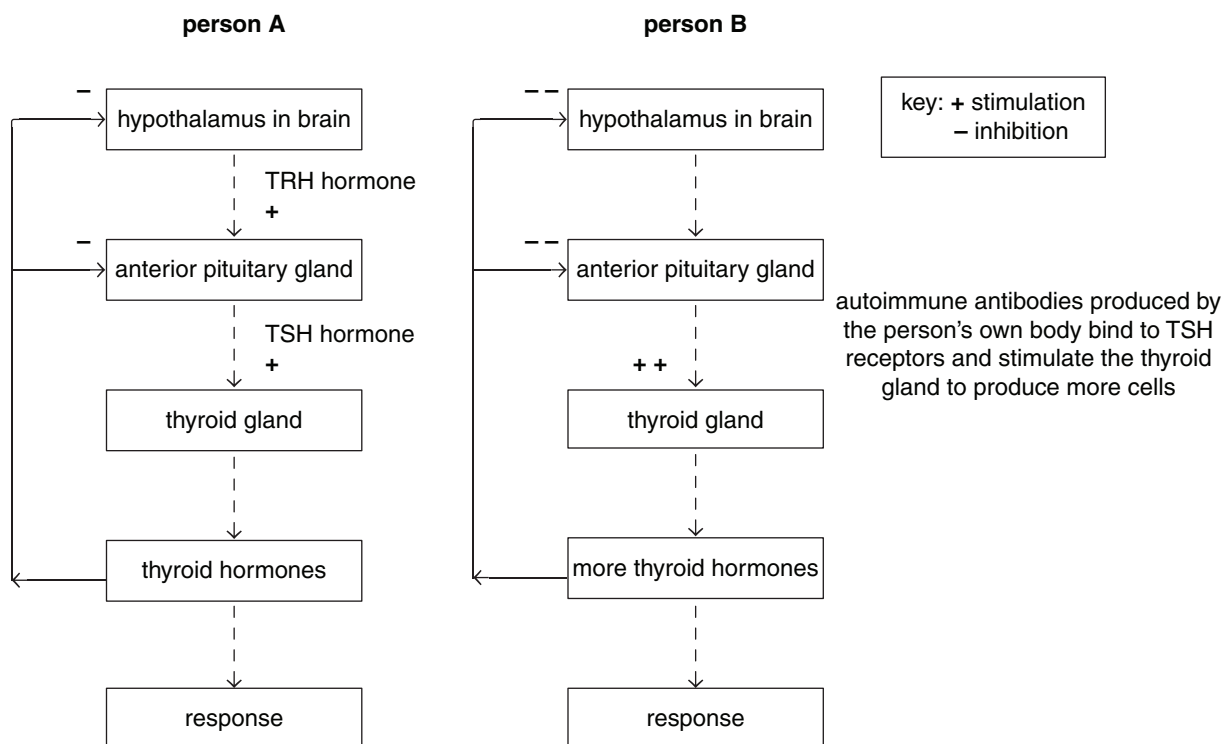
person A

person B

key: + stimulation
– inhibition

–
hypothalamus in brain

TRH hormone
+

–
anterior pituitary gland

TSH hormone
+

thyroid gland

thyroid hormones

response

– –
hypothalamus in brain

– –
anterior pituitary gland

autoimmune antibodies produced by the person's own body bind to TSH receptors and stimulate the thyroid gland to produce more cells

+ +

thyroid gland

more thyroid hormones

response